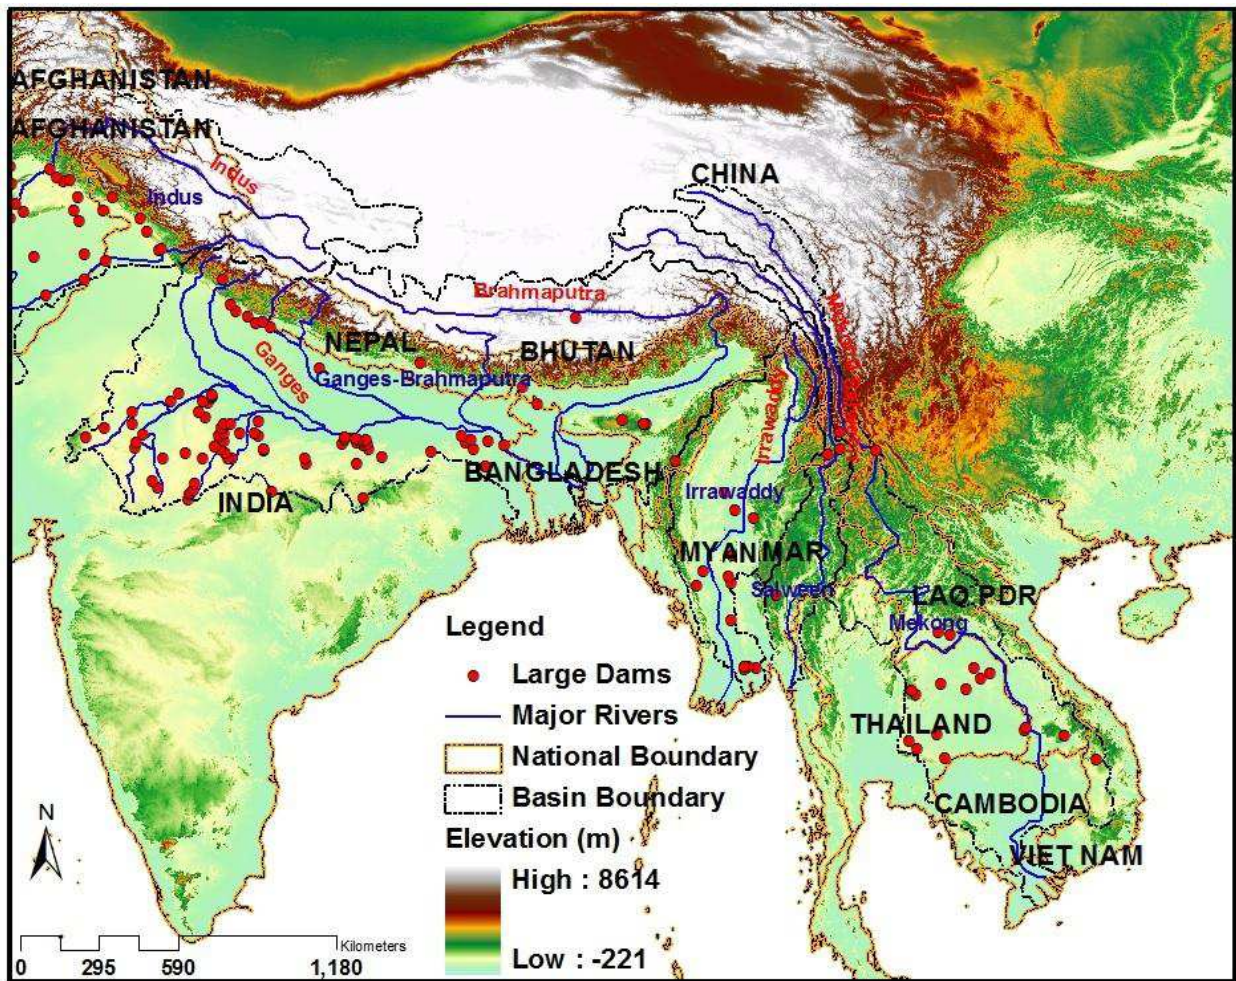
AFGHANISTAN
AFGHANISTAN
Indus
Indus
CHINA
Brahmaputra
Mekong
NEPAL
BHUTAN
Ganges
Ganges-Brahmaputra
Irrawaddy
BANGLADESH
Irrawaddy
INDIA
MYANMAR
Salween
LAO PDR
Mekong
Legend
Large Dams
Major Rivers
National Boundary
Basin Boundary
Elevation (m)
High : 8614
Low : -221
THAILAND
CAMBODIA
VIET NAM
N
Kilometers
0 295 590 1,180